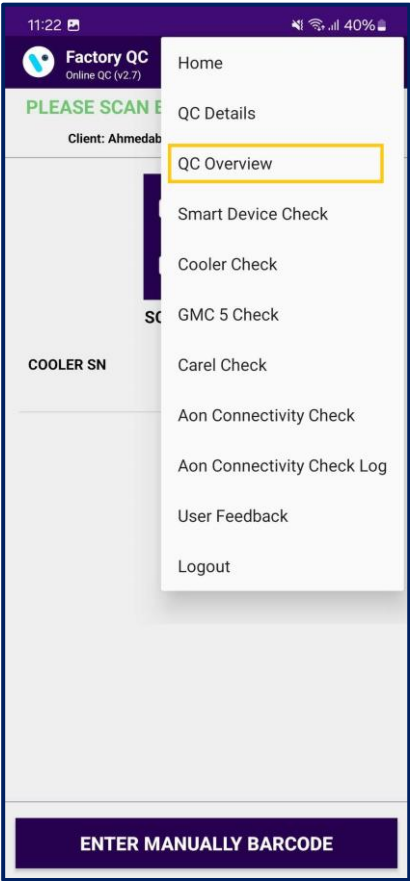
11:22 40%

Factory QC
Online QC (v2.7)

PLEASE SCAN E

Client: Ahmedab

SC

COOLER SN

Home

QC Details

QC Overview

Smart Device Check

Cooler Check

GMC 5 Check

Carel Check

Aon Connectivity Check

Aon Connectivity Check Log

User Feedback

Logout

ENTER MANUALLY BARCODE